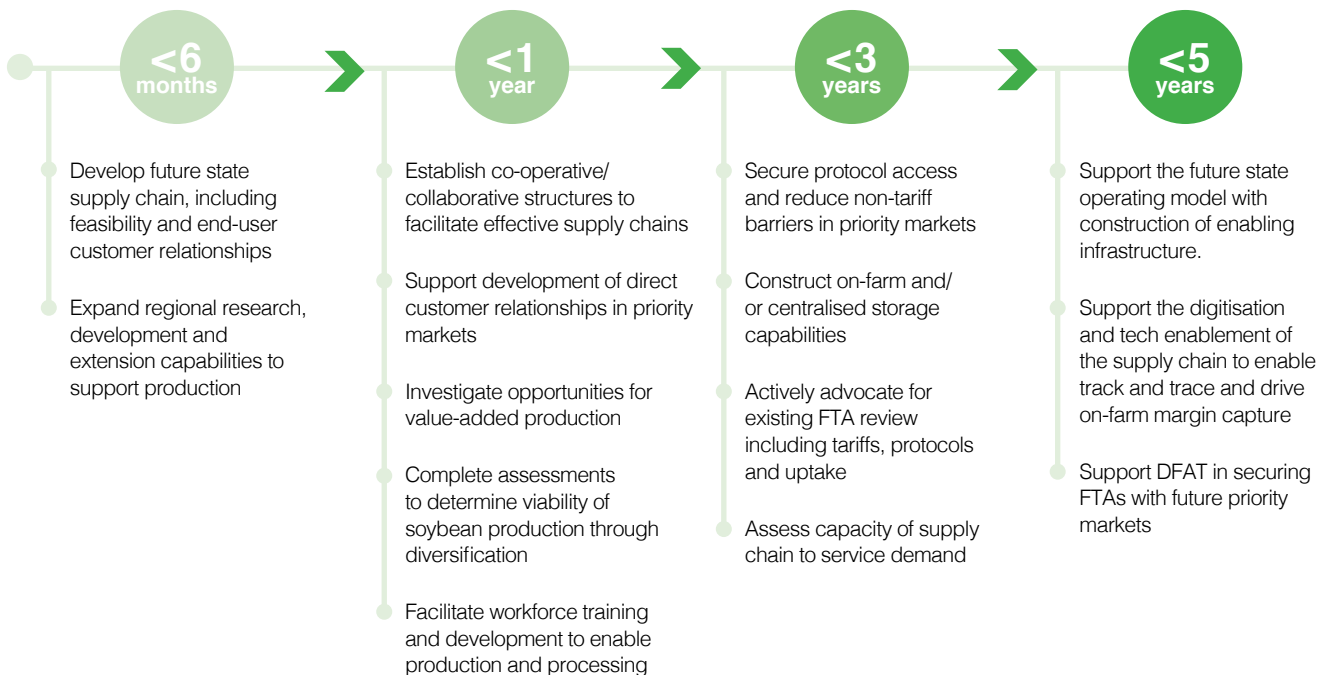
<6 months

Develop future state supply chain, including feasibility and end-user customer relationships

Expand regional research, development and extension capabilities to support production

<1 year

Establish co-operative/ collaborative structures to facilitate effective supply chains

Support development of direct customer relationships in priority markets

Investigate opportunities for value-added production

Complete assessments to determine viability of soybean production through diversification

Facilitate workforce training and development to enable production and processing

<3 years

Secure protocol access and reduce non-tariff barriers in priority markets

Construct on-farm and/ or centralised storage capabilities

Actively advocate for existing FTA review including tariffs, protocols and uptake

Assess capacity of supply chain to service demand

<5 years

Support the future state operating model with construction of enabling infrastructure.

Support the digitisation and tech enablement of the supply chain to enable track and trace and drive on-farm margin capture

Support DFAT in securing FTAs with future priority markets